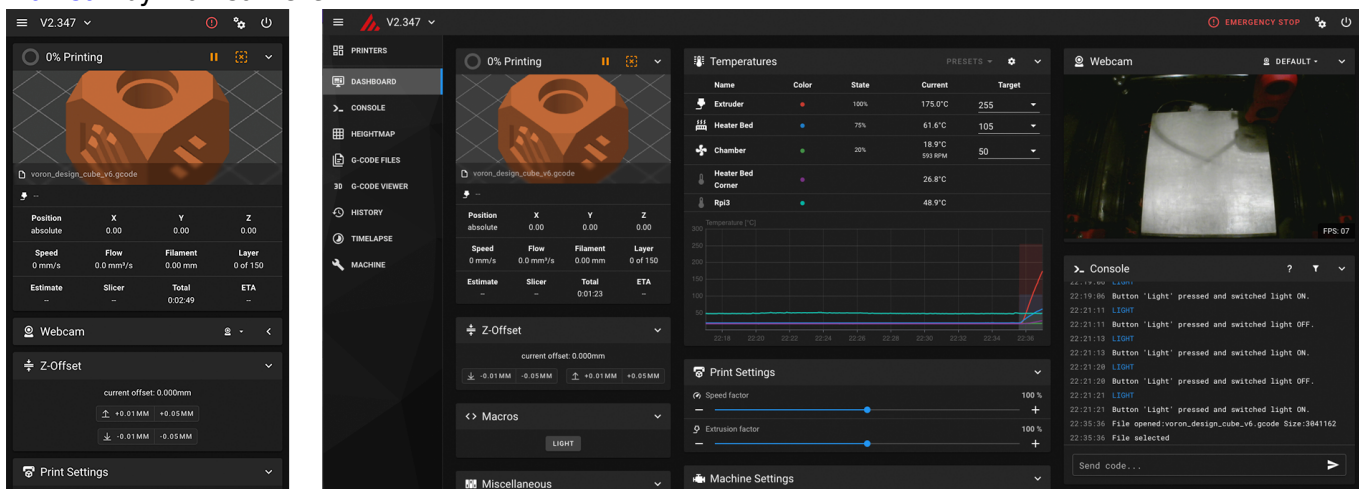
V2.347

0% Printing

voron_design_cube_v6.gcode

--

| Position | X | Y | Z |
|---|---|---|---|
| absolute | 0.00 | 0.00 | 0.00 |
| Speed | Flow | Filament | Layer |
| 0 mm/s | 0.0 mm³/s | 0.00 mm | 0 of 150 |
| Estimate | Slicer | Total | ETA |
| -- | -- | 0:02:49 | -- |

Webcam

Z-Offset

current offset: 0.000mm

+0.01MM +0.05MM

-0.01MM -0.05MM

Print Settings

V2.347

EMERGENCY STOP

PRINTERS
DASHBOARD
CONSOLE
HEIGHTMAP
G-CODE FILES
G-CODE VIEWER
HISTORY
TIMELAPSE
MACHINE

0% Printing

voron_design_cube_v6.gcode

--

| Position | X | Y | Z |
|---|---|---|---|
| absolute | 0.00 | 0.00 | 0.00 |
| Speed | Flow | Filament | Layer |
| 0 mm/s | 0.0 mm³/s | 0.00 mm | 0 of 150 |
| Estimate | Slicer | Total | ETA |
| -- | -- | 0:01:23 | -- |

Z-Offset

current offset: 0.000mm

-0.01MM -0.05MM +0.01MM +0.05MM

Macros

LIGHT

Miscellaneous

Temperatures

PRESETS

| Name | Color | State | Current | Target |
|---|---|---|---|---|
| Extruder | | 100% | 175.0°C | 255 |
| Heater Bed | | 75% | 61.6°C | 105 |
| Chamber | | 20% | 18.9°C 593 RPM | 50 |
| Heater Bed Corner | | | 26.8°C | |
| Rpi3 | | | 48.9°C | |

Temperature [°C]
300
250
200
150
100
50
0
22:18 22:20 22:22 22:24 22:26 22:28 22:30 22:32 22:34 22:36

Print Settings

Speed factor 100 %

Extrusion factor 100 %

Machine Settings

Webcam

DEFAULT

FPS: 07

Console

22:19:06 LIGHT
22:19:06 Button 'Light' pressed and switched light ON.
22:21:11 LIGHT
22:21:11 Button 'Light' pressed and switched light OFF.
22:21:13 LIGHT
22:21:13 Button 'Light' pressed and switched light ON.
22:21:20 LIGHT
22:21:20 Button 'Light' pressed and switched light OFF.
22:21:21 LIGHT
22:21:21 Button 'Light' pressed and switched light ON.
22:35:36 File opened:voron_design_cube_v6.gcode Size:3041162
22:35:36 File selected

Send code...